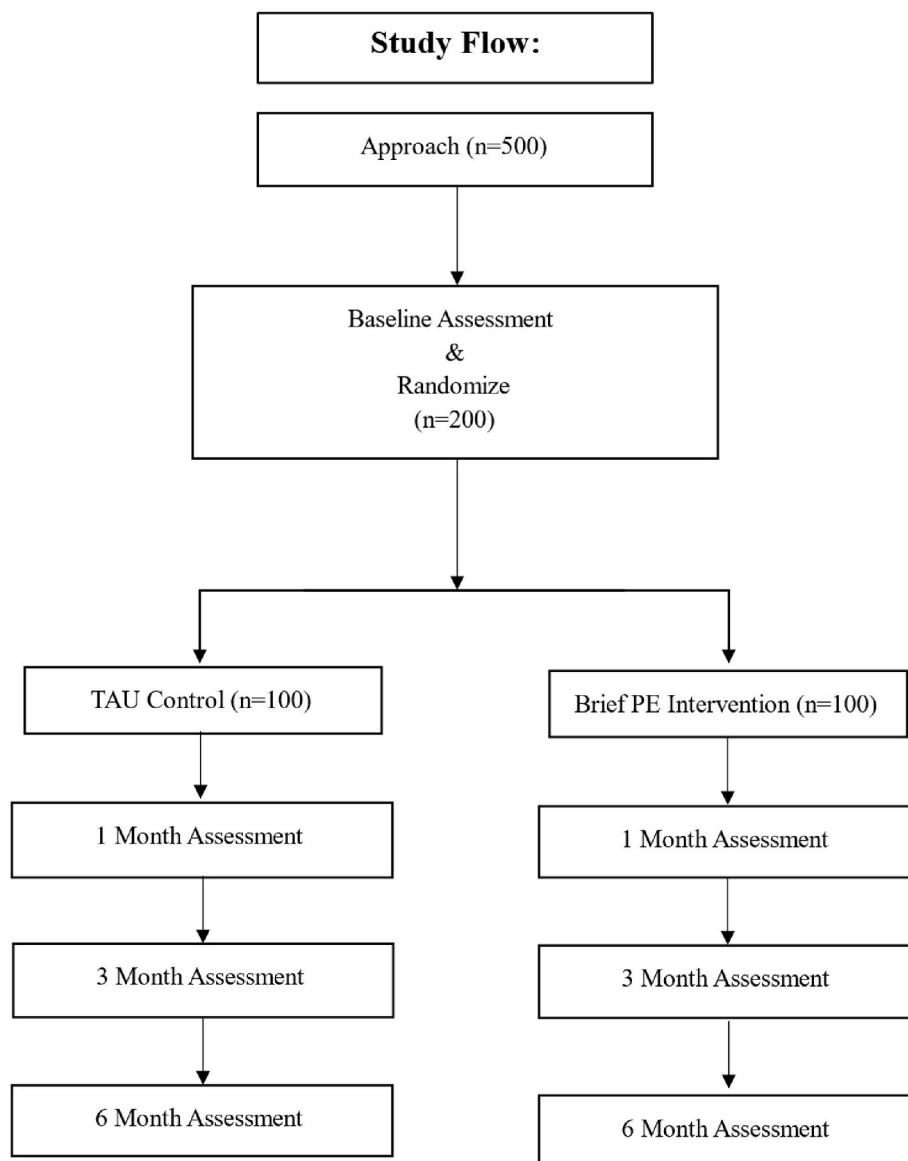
Study Flow:

Approach (n=500)

Baseline Assessment
&
Randomize
(n=200)

TAU Control (n=100)

1 Month Assessment

3 Month Assessment

6 Month Assessment

Brief PE Intervention (n=100)

1 Month Assessment

3 Month Assessment

6 Month Assessment